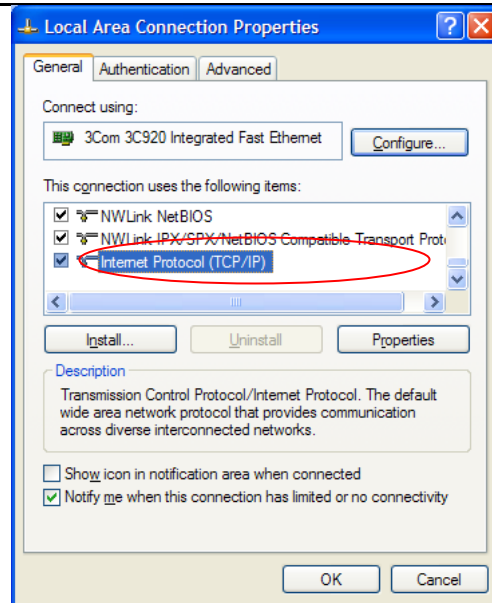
Local Area Connection Properties

General | Authentication | Advanced

Connect using:

3Com 3C920 Integrated Fast Ethernet

Configure...

This connection uses the following items:

NWLink NetBIOS
NWLink IPX/SPX/NetBIOS Compatible Transport Prot
Internet Protocol (TCP/IP)

Install... | Uninstall | Properties

Description

Transmission Control Protocol/Internet Protocol. The default wide area network protocol that provides communication across diverse interconnected networks.

Show icon in notification area when connected
Notify me when this connection has limited or no connectivity

OK | Cancel